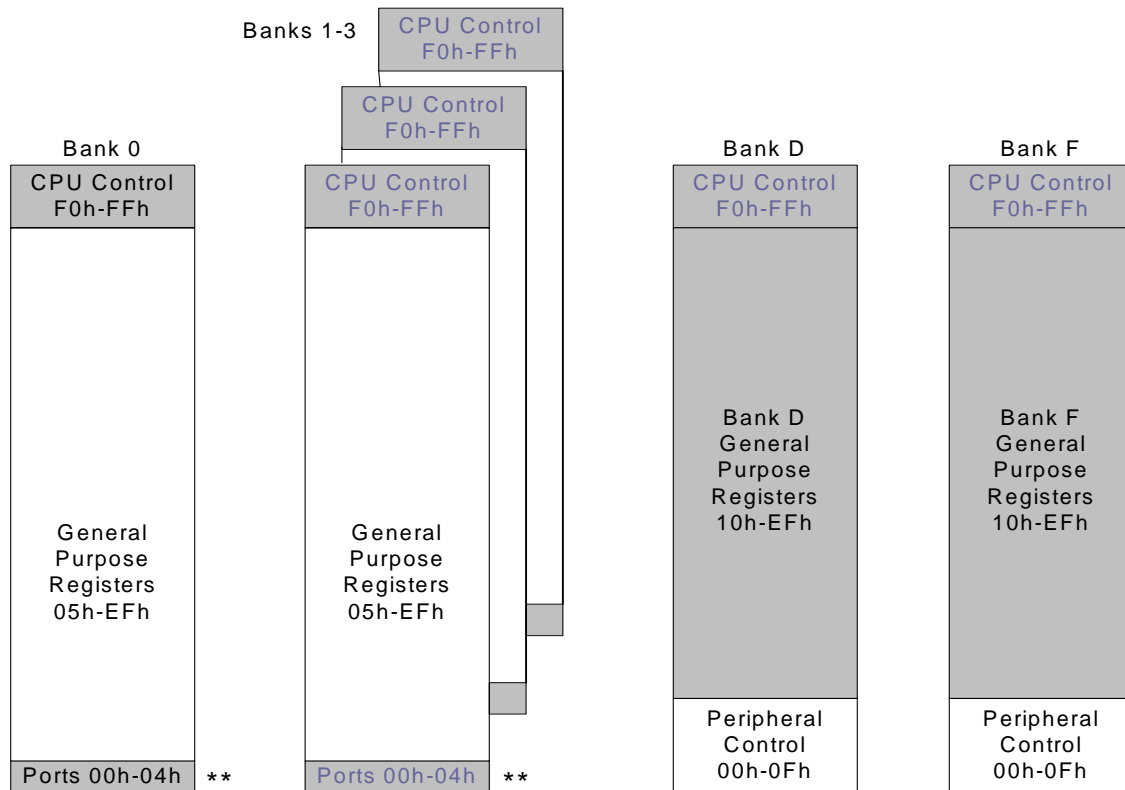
Banks 1-3

CPU Control
F0h-FFh

CPU Control
F0h-FFh

Bank 0

CPU Control
F0h-FFh

General
Purpose
Registers
05h-EFh

Ports 00h-04h **

CPU Control
F0h-FFh

General
Purpose
Registers
05h-EFh

Ports 00h-04h **

Bank D

CPU Control
F0h-FFh

Bank D
General
Purpose
Registers
10h-EFh

Peripheral
Control
00h-0Fh

Bank F

CPU Control
F0h-FFh

Bank F
General
Purpose
Registers
10h-EFh

Peripheral
Control
00h-0Fh